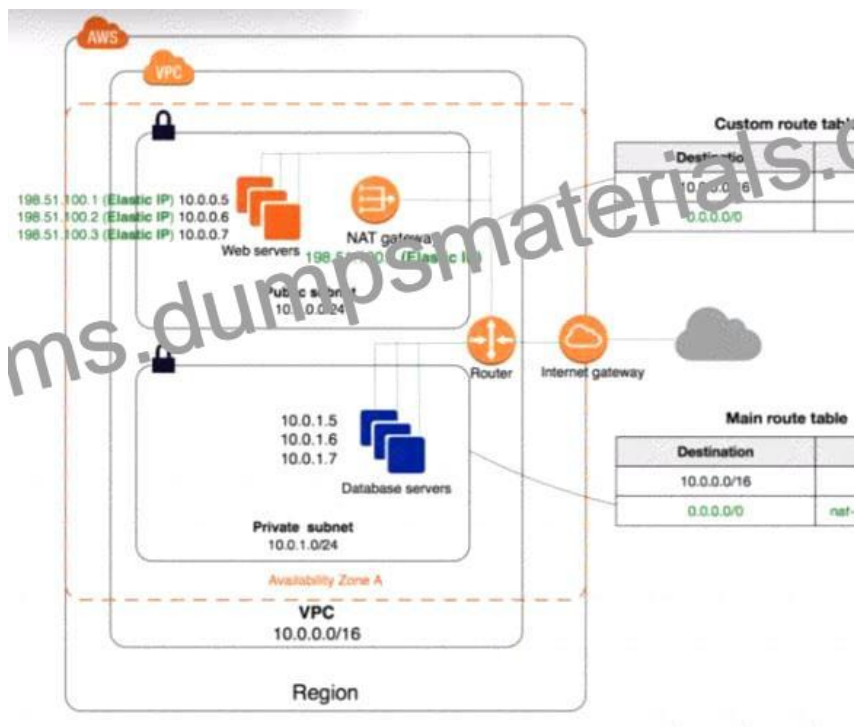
AWS

VPC

198.51.100.1 (Elastic IP) 10.0.0.5
198.51.100.2 (Elastic IP) 10.0.0.6
198.51.100.3 (Elastic IP) 10.0.0.7

Web servers

NAT gateway
198.51.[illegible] (Elastic IP)

Public subnet
10.0.0.0/24

Custom route tabl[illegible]

| Destination | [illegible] |
|---|---|
| 10.0.0.0/16 | |
| 0.0.0.0/0 | |

ms.dumpsmaterials.c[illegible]

Router

Internet gateway

10.0.1.5
10.0.1.6
10.0.1.7

Database servers

Private subnet
10.0.1.0/24

Main route table

| Destination | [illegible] |
|---|---|
| 10.0.0.0/16 | |
| 0.0.0.0/0 | nat-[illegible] |

Availability Zone A

VPC
10.0.0.0/16

Region